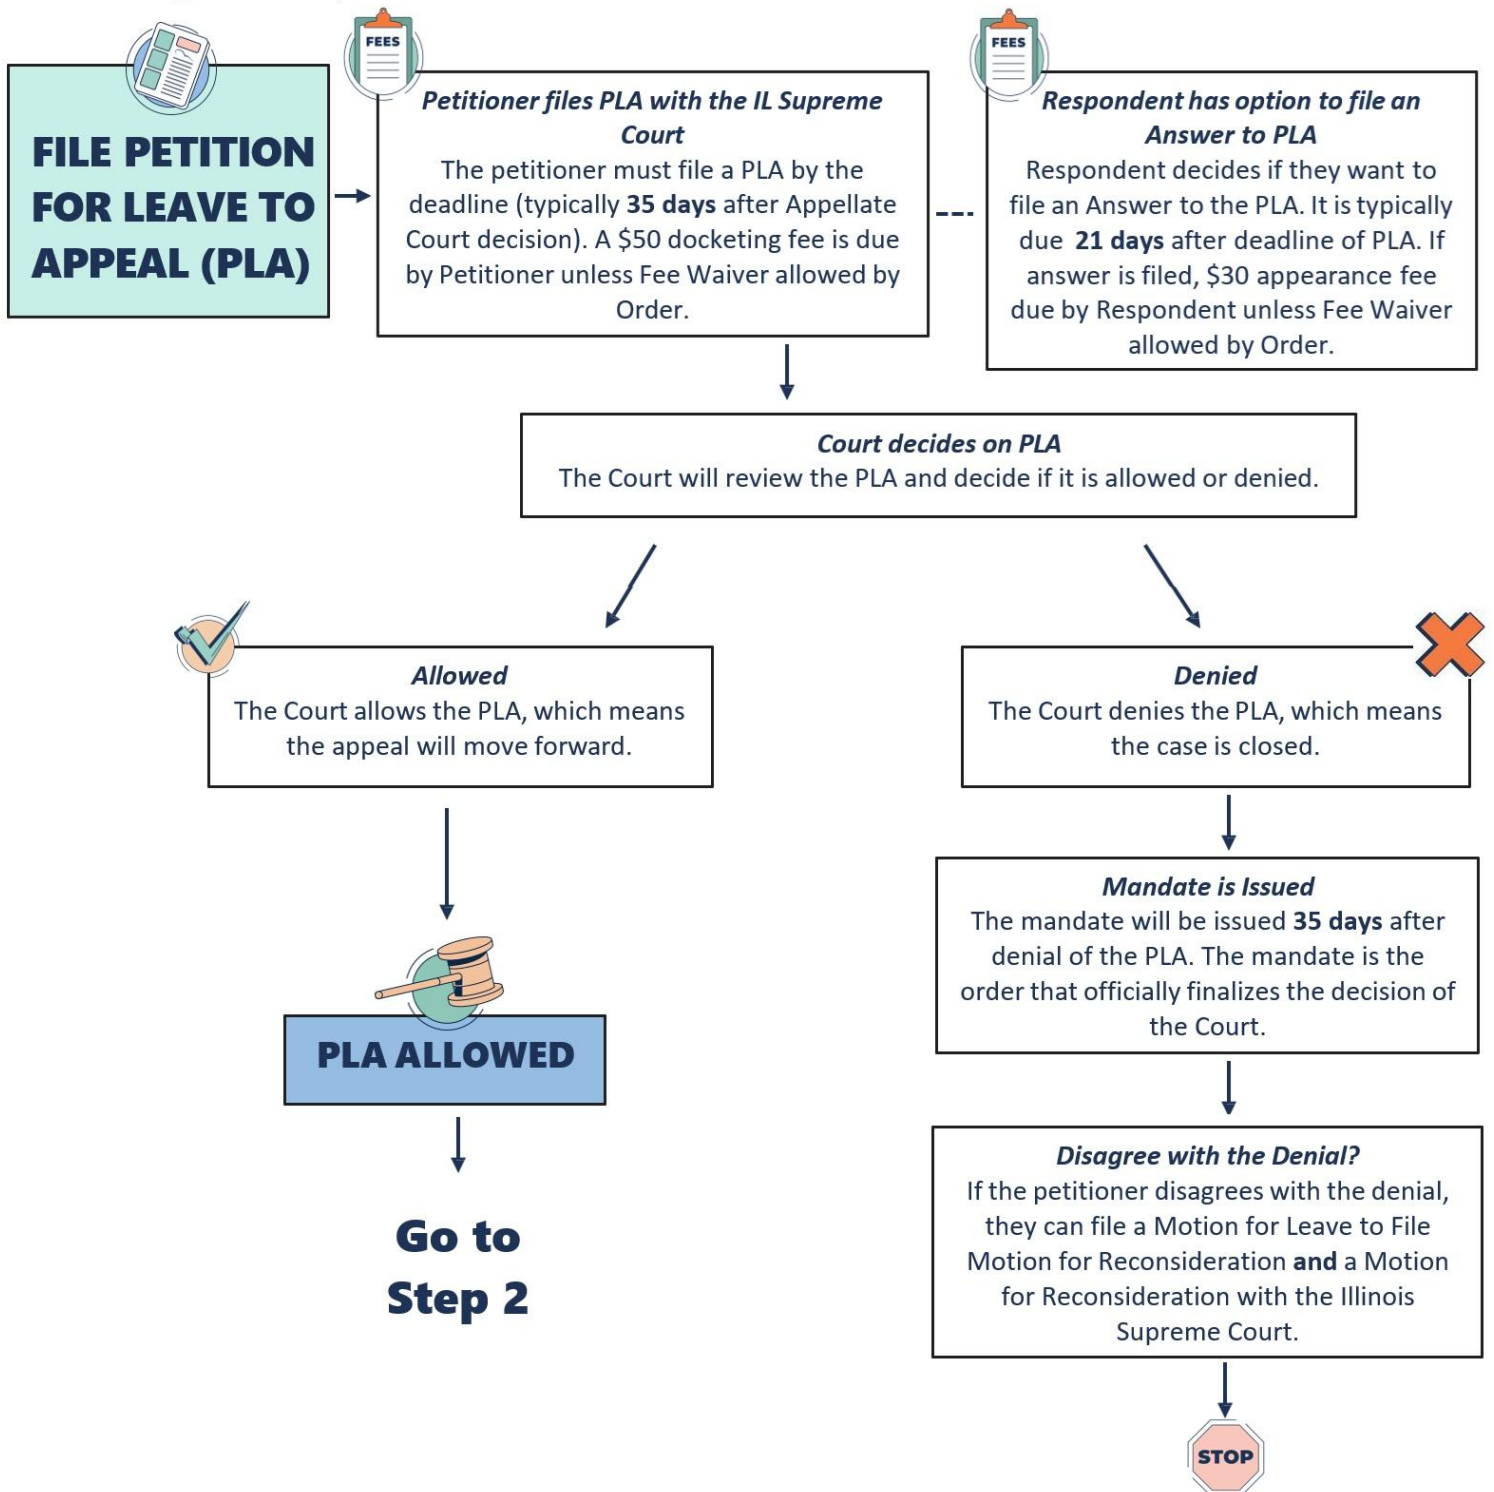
FILE PETITION FOR LEAVE TO APPEAL (PLA)

FEES

Petitioner files PLA with the IL Supreme Court
The petitioner must file a PLA by the deadline (typically **35 days** after Appellate Court decision). A $50 docketing fee is due by Petitioner unless Fee Waiver allowed by Order.

FEES

Respondent has option to file an Answer to PLA
Respondent decides if they want to file an Answer to the PLA. It is typically due **21 days** after deadline of PLA. If answer is filed, $30 appearance fee due by Respondent unless Fee Waiver allowed by Order.

Court decides on PLA
The Court will review the PLA and decide if it is allowed or denied.

Allowed
The Court allows the PLA, which means the appeal will move forward.

Denied
The Court denies the PLA, which means the case is closed.

PLA ALLOWED

Go to Step 2

Mandate is Issued
The mandate will be issued **35 days** after denial of the PLA. The mandate is the order that officially finalizes the decision of the Court.

Disagree with the Denial?
If the petitioner disagrees with the denial, they can file a Motion for Leave to File Motion for Reconsideration **and** a Motion for Reconsideration with the Illinois Supreme Court.

STOP